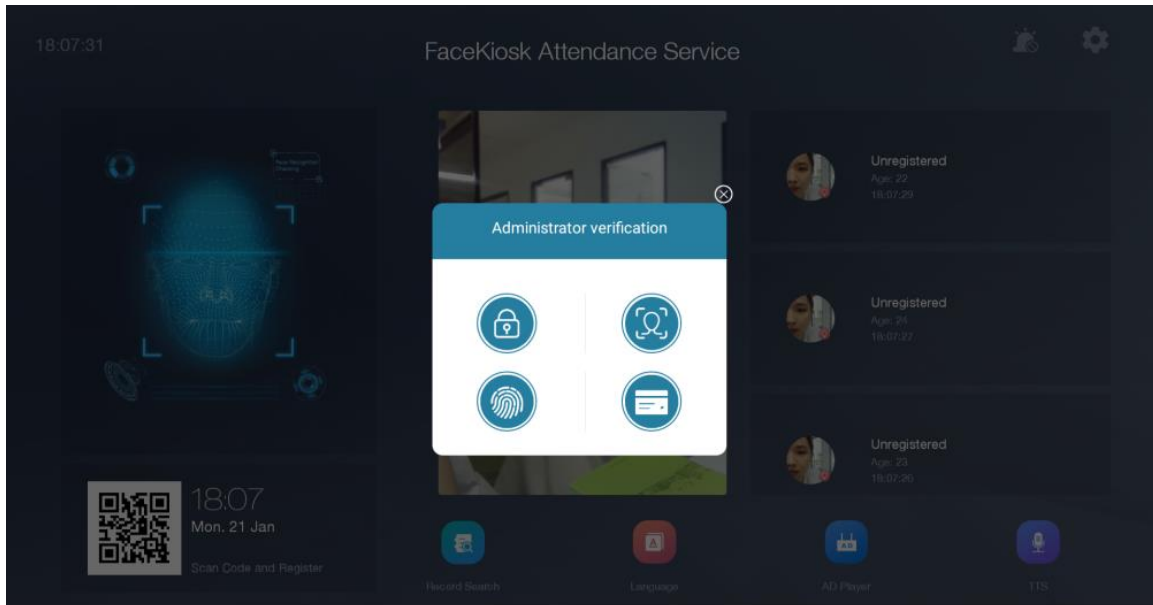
18:07:31

FaceKiosk Attendance Service

Face Recognition Checking

Unregistered
Age: 22
18:07:29

Administrator verification

Unregistered
Age: 24
18:07:22

Unregistered
Age: 23
18:07:20

18:07
Mon. 21 Jan
Scan Code and Register

Record Search

Language

AD Player

TTS